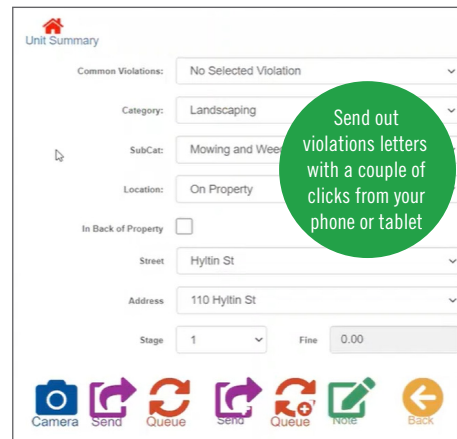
Unit Summary

Common Violations: No Selected Violation

Category: Landscaping

SubCat: Mowing and Wee

Location: On Property

In Back of Property

Street Hyltin St

Address 110 Hyltin St

Stage 1 Fine 0.00

Send out violations letters with a couple of clicks from your phone or tablet

Camera Send Queue Send Queue Note Back